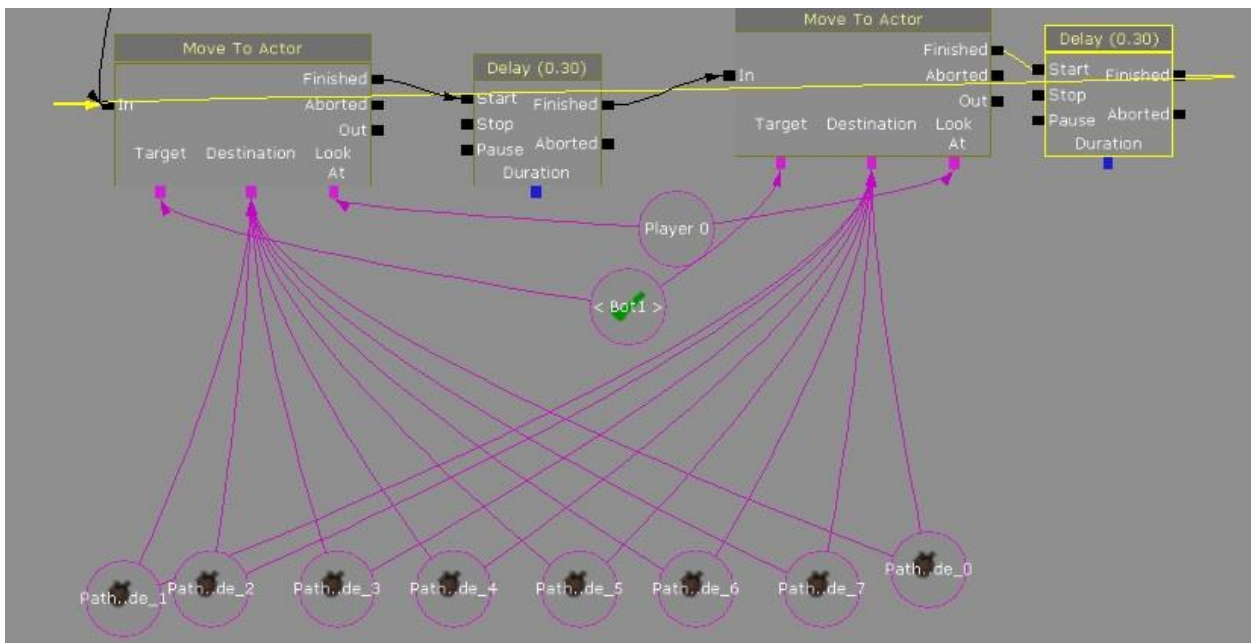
Move To Actor
In
Finished
Aborted
Out
Target
Destination
Look At

Delay (0.30)
Start
Stop
Pause
Finished
Aborted
Duration

Move To Actor
In
Finished
Aborted
Out
Target
Destination
Look At

Delay (0.30)
Start
Stop
Pause
Finished
Aborted
Duration

Player 0
< Bot1 >

Path..de_1
Path..de_2
Path..de_3
Path..de_4
Path..de_5
Path..de_6
Path..de_7
Path..de_0